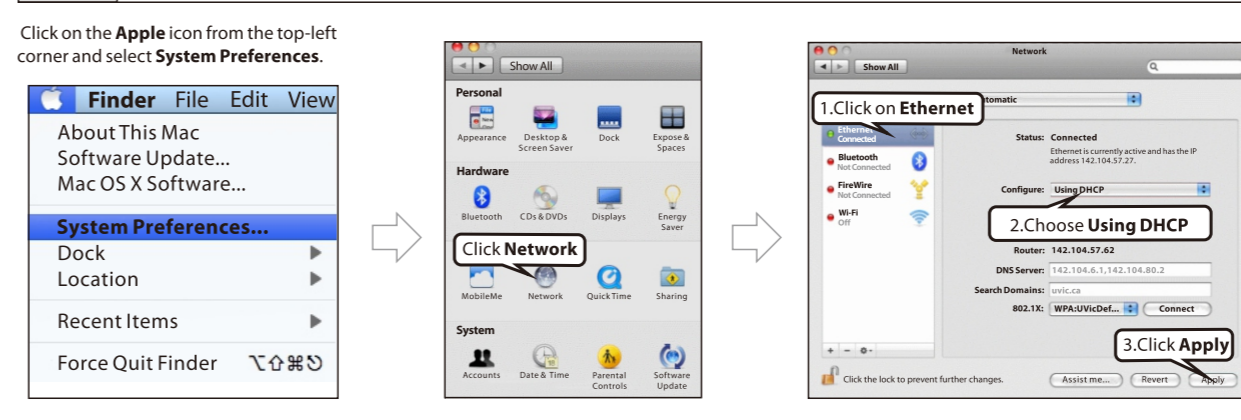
Click on the **Apple** icon from the top-left corner and select **System Preferences**.

Finder File Edit View

About This Mac
Software Update...
Mac OS X Software...
System Preferences...
Dock
Location
Recent Items
Force Quit Finder ⌥⇧⌘⎋

Show All

Personal
Appearance Desktop & Screen Saver Dock Exposé & Spaces

Hardware
Bluetooth CDs & DVDs Displays Energy Saver

Click **Network**

MobileMe Network QuickTime Sharing

System
Accounts Date & Time Parental Controls Software Update

Network

Show All

1.Click on **Ethernet**

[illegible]tomatic

Ethernet Connected
Bluetooth Not Connected
FireWire Not Connected
Wi-Fi Off

Status: Connected
Ethernet is currently active and has the IP address 142.104.57.27.

Configure: Using DHCP

2.Choose **Using DHCP**

Router: 142.104.57.62
DNS Server: 142.104.6.1,142.104.80.2
Search Domains: uvic.ca
802.1X: WPA:UVicDef... Connect

3.Click **Apply**

Click the lock to prevent further changes.
Assist me... Revert Apply